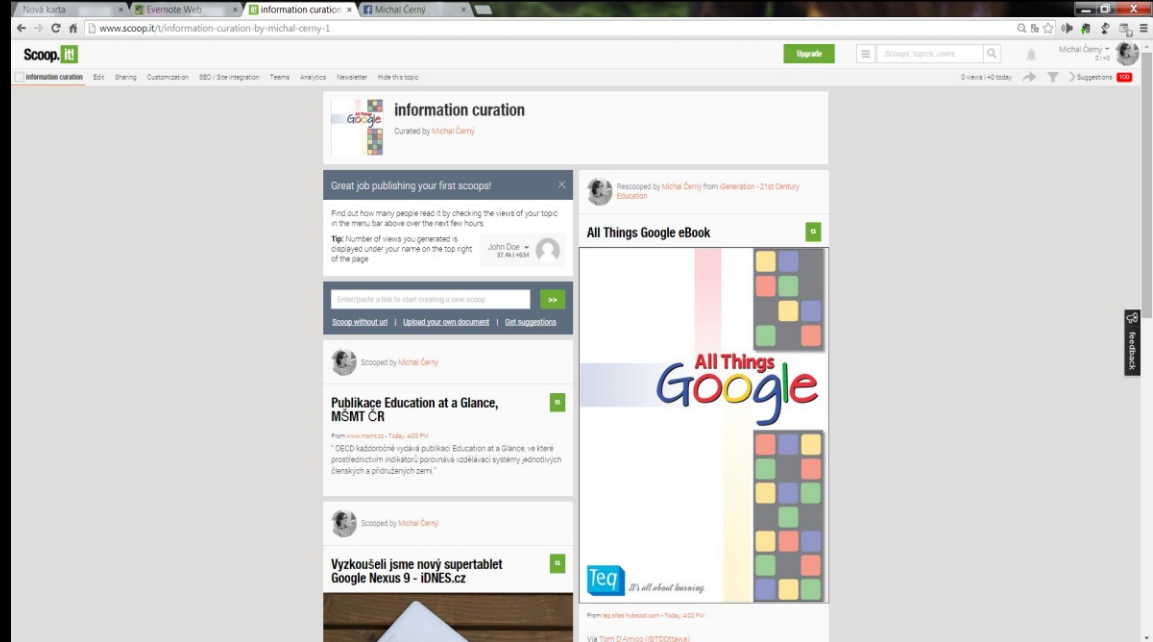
Nová karta
Evernote Web
information curation
Michal Černý

www.scoop.it/t/information-curation-by-michal-cerny-1

Scoop.it!

Upgrade

Scoops, topics, users

Michal Černý
0 | +0

information curation Edit Sharing Customization SEO / Site integration Teams Analytics Newsletter Hide this topic

0 views | +0 today

Suggestions 100

information curation
Curated by Michal Černý

Great job publishing your first scoops!

Find out how many people read it by checking the views of your topic in the menu bar above over the next few hours.

Tip: Number of views you generated is displayed under your name on the top right of the page

John Doe
37.4k | +634

Enter/paste a link to start creating a new scoop

>>

Scoop without url | Upload your own document | Get suggestions

Scooped by Michal Černý

Publikace Education at a Glance, MŠMT ČR

From www.msmt.cz - Today, 4:03 PM

" OECD každoročně vydává publikaci Education at a Glance, ve které prostřednictvím indikátorů porovnává vzdělávací systémy jednotlivých členských a přidružených zemí."

Scooped by Michal Černý

Vyzkoušeli jsme nový supertablet Google Nexus 9 - iDNES.cz

Rescooped by Michal Černý from iGeneration - 21st Century Education

All Things Google eBook

All Things Google

Teq It's all about learning.

From teq.sites.hubspot.com - Today, 4:02 PM

Via Tom D'Amico (@TDOttawa)

feedback